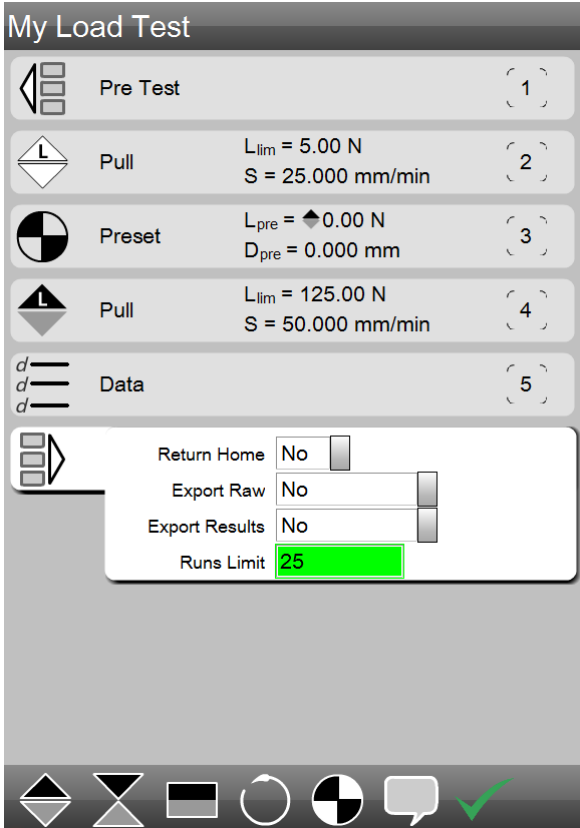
My Load Test

Pre Test 1

L

Pull $L_{lim}$ = 5.00 N
S = 25.000 mm/min 2

Preset $L_{pre}$ = 0.00 N
$D_{pre}$ = 0.000 mm 3

L

Pull $L_{lim}$ = 125.00 N
S = 50.000 mm/min 4

d
d
d

Data 5

Return Home No

Export Raw No

Export Results No

Runs Limit 25